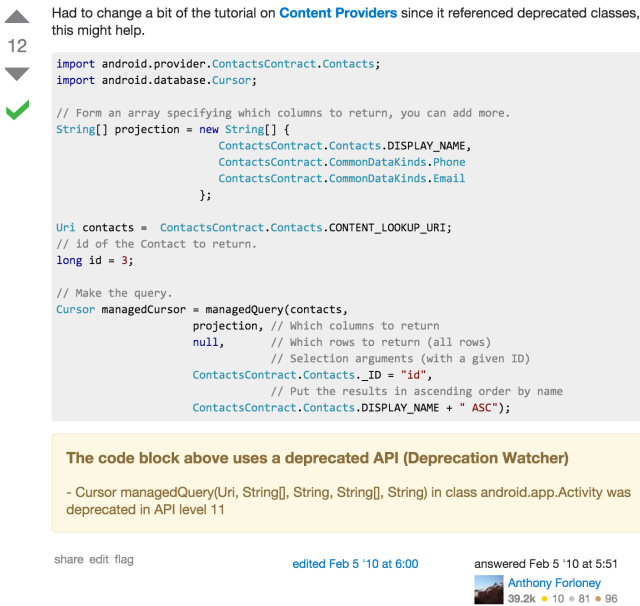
12

Had to change a bit of the tutorial on Content Providers since it referenced deprecated classes, this might help.

```
import android.provider.ContactsContract.Contacts;
import android.database.Cursor;

// Form an array specifying which columns to return, you can add more.
String[] projection = new String[] {
                        ContactsContract.Contacts.DISPLAY_NAME,
                        ContactsContract.CommonDataKinds.Phone
                        ContactsContract.CommonDataKinds.Email
                     };

Uri contacts =  ContactsContract.Contacts.CONTENT_LOOKUP_URI;
// id of the Contact to return.
long id = 3;

// Make the query.
Cursor managedCursor = managedQuery(contacts,
                 projection, // Which columns to return
                 null,       // Which rows to return (all rows)
                             // Selection arguments (with a given ID)
                 ContactsContract.Contacts._ID = "id",
                             // Put the results in ascending order by name
                 ContactsContract.Contacts.DISPLAY_NAME + " ASC");
```

The code block above uses a deprecated API (Deprecation Watcher)

- Cursor managedQuery(Uri, String[], String, String[], String) in class android.app.Activity was deprecated in API level 11

share edit flag

edited Feb 5 '10 at 6:00

answered Feb 5 '10 at 5:51
Anthony Forloney
39.2k • 10 • 81 • 96